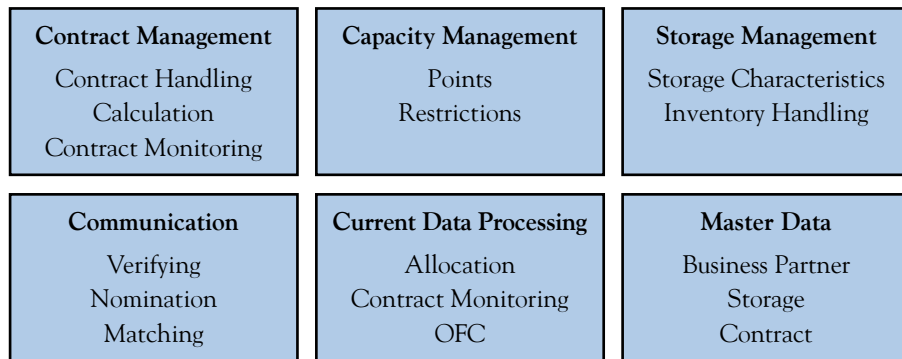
Contract Management
Contract Handling
Calculation
Contract Monitoring

Capacity Management
Points
Restrictions

Storage Management
Storage Characteristics
Inventory Handling

Communication
Verifying
Nomination
Matching

Current Data Processing
Allocation
Contract Monitoring
OFC

Master Data
Business Partner
Storage
Contract